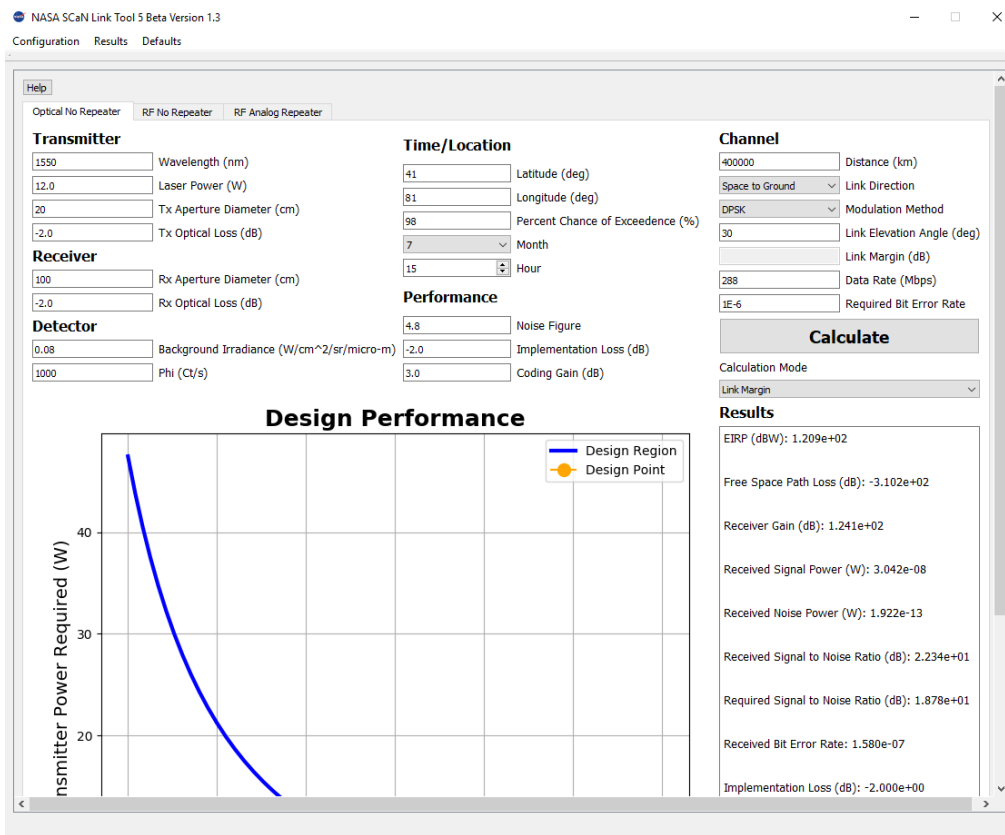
NASA SCaN Link Tool 5 Beta Version 1.3

Configuration Results Defaults

Help

Optical No Repeater RF No Repeater RF Analog Repeater

Transmitter
1550 Wavelength (nm)
12.0 Laser Power (W)
20 Tx Aperture Diameter (cm)
-2.0 Tx Optical Loss (dB)

Receiver
100 Rx Aperture Diameter (cm)
-2.0 Rx Optical Loss (dB)

Detector
0.08 Background Irradiance (W/cm^2/sr/micro-m)
1000 Phi (Ct/s)

Time/Location
41 Latitude (deg)
81 Longitude (deg)
98 Percent Chance of Exceedence (%)
7 Month
15 Hour

Performance
4.8 Noise Figure
-2.0 Implementation Loss (dB)
3.0 Coding Gain (dB)

Channel
400000 Distance (km)
Space to Ground Link Direction
DPSK Modulation Method
30 Link Elevation Angle (deg)
Link Margin (dB)
288 Data Rate (Mbps)
1E-6 Required Bit Error Rate

Calculate

Calculation Mode
Link Margin

Results
EIRP (dBW): 1.209e+02

Free Space Path Loss (dB): -3.102e+02

Receiver Gain (dB): 1.241e+02

Received Signal Power (W): 3.042e-08

Received Noise Power (W): 1.922e-13

Received Signal to Noise Ratio (dB): 2.234e+01

Required Signal to Noise Ratio (dB): 1.878e+01

Received Bit Error Rate: 1.580e-07

Implementation Loss (dB): -2.000e+00

Design Performance
Design Region
Design Point
nsmitter Power Required (W)
40
30
20